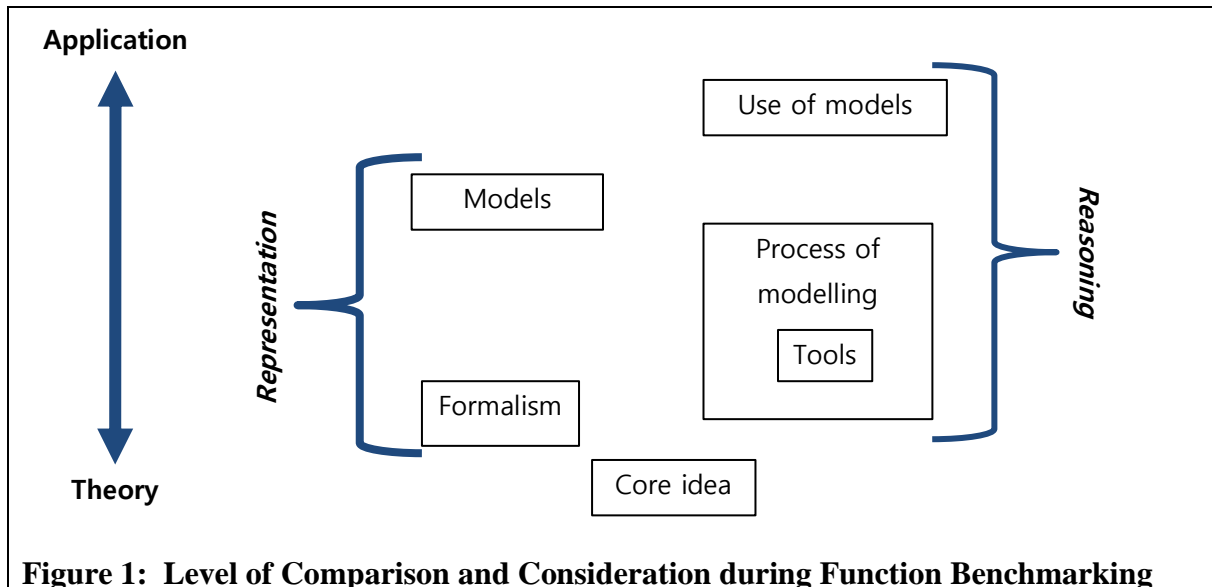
Application

Theory

Representation

Models

Formalism

Core idea

Use of models

Process of modelling

Tools

Reasoning

**Figure 1: Level of Comparison and Consideration during Function Benchmarking**